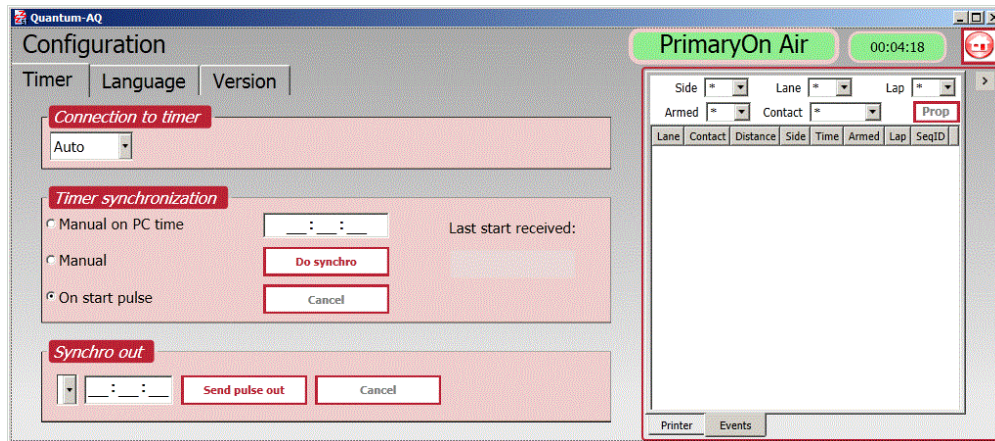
Quantum-AQ

Configuration

PrimaryOn Air

00:04:18

Timer | Language | Version

Connection to timer

Auto

Timer synchronization

Manual on PC time

__:__:__

Last start received:

Manual

Do synchro

On start pulse

Cancel

Synchro out

__:__:__

Send pulse out

Cancel

Side * Lane * Lap *

Armed * Contact * Prop

| Lane | Contact | Distance | Side | Time | Armed | Lap | SeqID |
|---|---|---|---|---|---|---|---|

Printer | Events